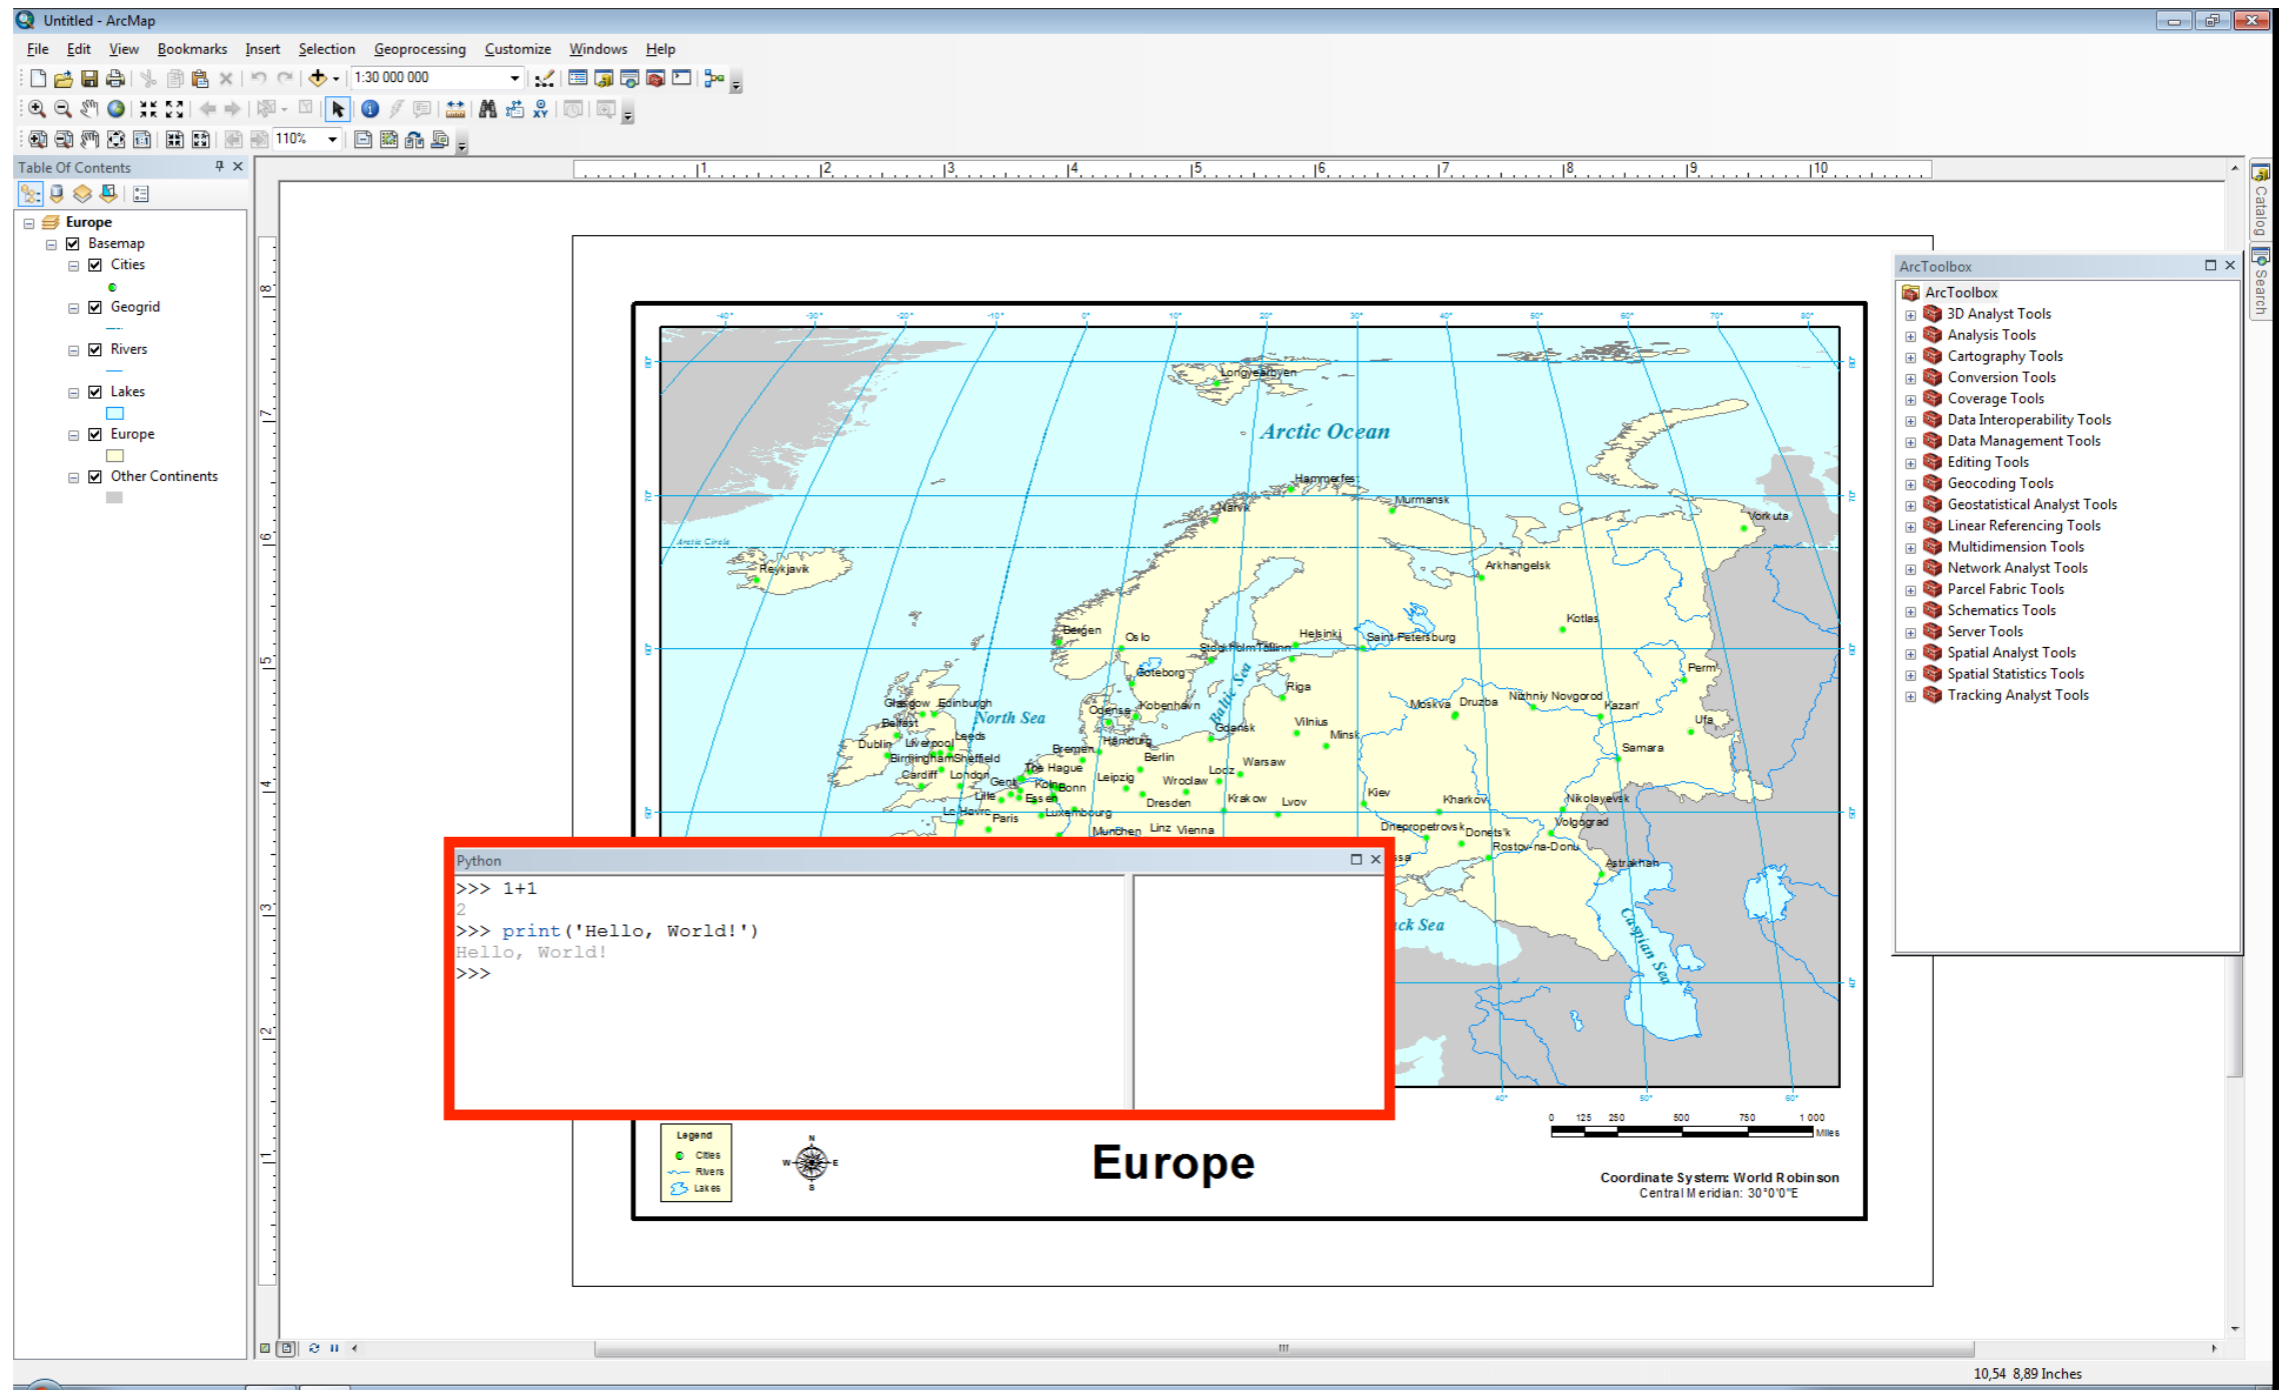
Untitled - ArcMap

File Edit View Bookmarks Insert Selection Geoprocessing Customize Windows Help

1:30 000 000

110%

Table Of Contents

Europe
Basemap
Cities
Geogrid
Rivers
Lakes
Europe
Other Continents

ArcToolbox

ArcToolbox
3D Analyst Tools
Analysis Tools
Cartography Tools
Conversion Tools
Coverage Tools
Data Interoperability Tools
Data Management Tools
Editing Tools
Geocoding Tools
Geostatistical Analyst Tools
Linear Referencing Tools
Multidimension Tools
Network Analyst Tools
Parcel Fabric Tools
Schematics Tools
Server Tools
Spatial Analyst Tools
Spatial Statistics Tools
Tracking Analyst Tools

Catalog
Search

Arctic Ocean
Arctic Circle
Longyearbyen
Hammerfest
Murmansk
Narvik
Vorkuta
Reykjavik
Arkhangelsk
Kotlas
Bergen
Oslo
Stockholm
Tallinn
Helsinki
Saint Petersburg
Perm
Goteborg
Riga
Glasgow
Edinburgh
North Sea
Baltic Sea
Moskva
Druzba
Nizhniy Novgorod
Kazan'
Belfast
Odense
Kobenhavn
Gdansk
Vilnius
Ufa
Dublin
Liverpool
Leeds
Hamburg
Minsk
Samara
Birmingham
Sheffield
Bremen
Berlin
Cardiff
London
The Hague
Leipzig
Lodz
Warsaw
Gent
Koln
Bonn
Wroclaw
Lille
Essen
Dresden
Krakow
Lvov
Kiev
Kharkov
Nikolayevsk
Le Havre
Paris
Luxembourg
Munchen
Linz
Vienna
Dnepropetrovsk
Donets'k
Volgograd
Rostov-na-Donu
Astrakhan
Caspian Sea
ck Sea

Python
>>> 1+1
2
>>> print('Hello, World!')
Hello, World!
>>>

Legend
Cities
Rivers
Lakes

Europe

0 125 250 500 750 1 000 Miles

Coordinate System: World Robinson
Central Meridian: 30°0'0"E

10,54 8,89 Inches